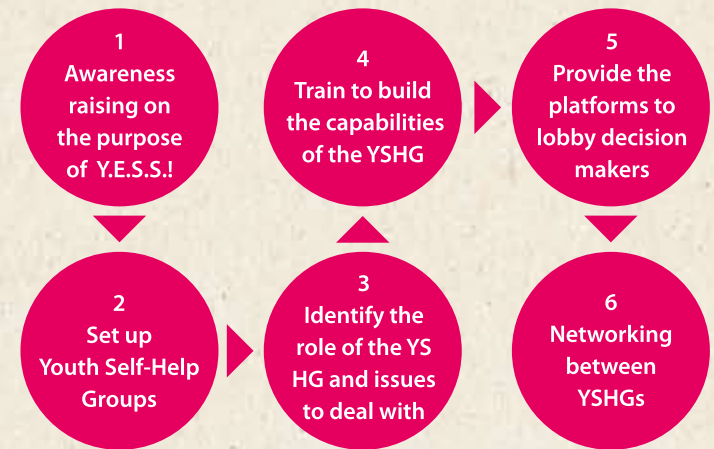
1
Awareness raising on the purpose of Y.E.S.S.!

2
Set up Youth Self-Help Groups

3
Identify the role of the YS HG and issues to deal with

4
Train to build the capabilities of the YSHG

5
Provide the platforms to lobby decision makers

6
Networking between YSHGs